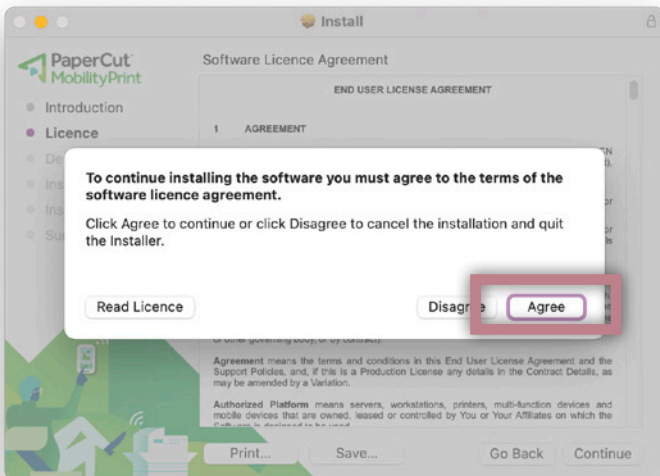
Install

PaperCut MobilityPrint

Introduction
Licence
De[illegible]
Ins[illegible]
Ins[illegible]
Su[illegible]

Software Licence Agreement

END USER LICENSE AGREEMENT

1 AGREEMENT

To continue installing the software you must agree to the terms of the software licence agreement.

Click Agree to continue or click Disagree to cancel the installation and quit the Installer.

Read Licence

Disagr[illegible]

Agree

or other governing body, or by contract).

Agreement means the terms and conditions in this End User License Agreement and the Support Policies, and, if this is a Production License any details in the Contract Details, as may be amended by a Variation.

Authorized Platform means servers, workstations, printers, multi-function devices and mobile devices that are owned, leased or controlled by You or Your Affiliates on which the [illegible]

Print...

Save...

Go Back

Continue